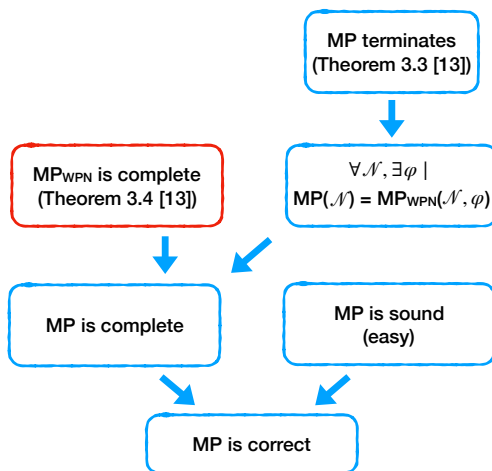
MP terminates
(Theorem 3.3 [13])

MP$_{WPN}$ is complete
(Theorem 3.4 [13])

$\forall \mathcal{N}, \exists \varphi \mid$
MP($\mathcal{N}$) = MP$_{WPN}$($\mathcal{N}, \varphi$)

MP is complete

MP is sound
(easy)

MP is correct